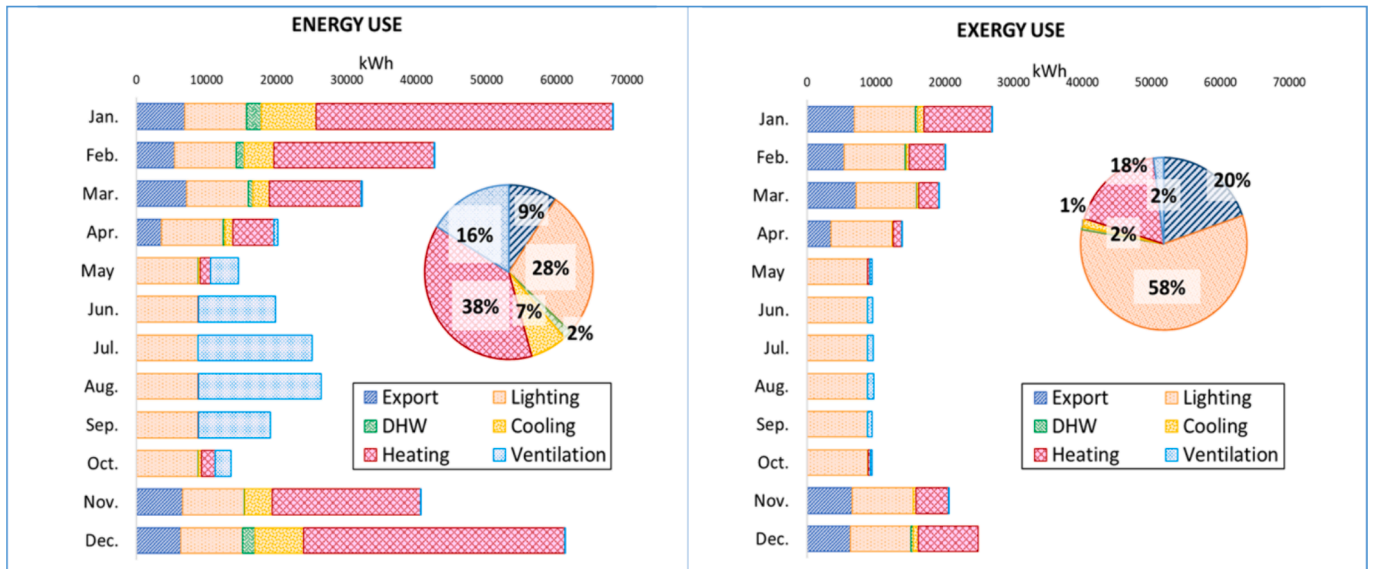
ENERGY USE

kWh

0 10000 20000 30000 40000 50000 60000 70000

Jan.
Feb.
Mar.
Apr.
May
Jun.
Jul.
Aug.
Sep.
Oct.
Nov.
Dec.

9%
28%
2%
7%
38%
16%

Export
Lighting
DHW
Cooling
Heating
Ventilation

EXERGY USE

kWh

0 10000 20000 30000 40000 50000 60000 70000

Jan.
Feb.
Mar.
Apr.
May
Jun.
Jul.
Aug.
Sep.
Oct.
Nov.
Dec.

18%
2%
20%
1%
2%
58%

Export
Lighting
DHW
Cooling
Heating
Ventilation